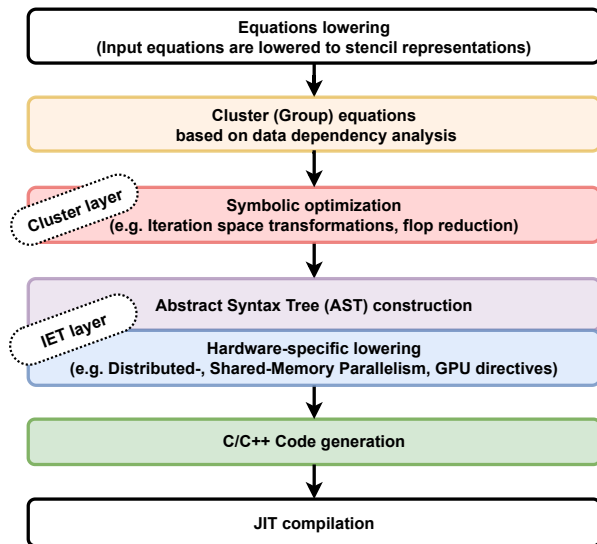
Equations lowering
(Input equations are lowered to stencil representations)

Cluster (Group) equations
based on data dependency analysis

Cluster layer

Symbolic optimization
(e.g. Iteration space transformations, flop reduction)

Abstract Syntax Tree (AST) construction

IET layer

Hardware-specific lowering
(e.g. Distributed-, Shared-Memory Parallelism, GPU directives)

C/C++ Code generation

JIT compilation